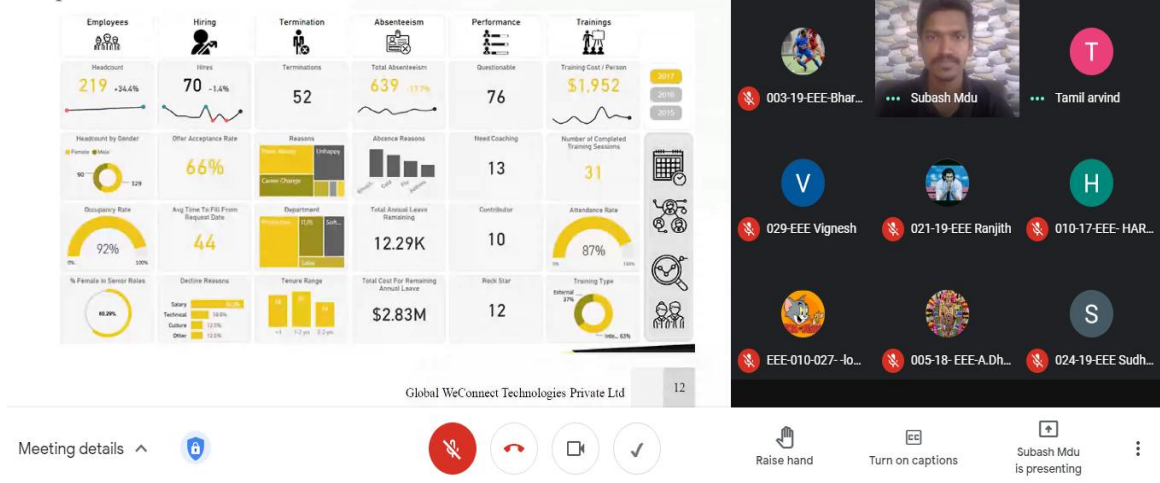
| Employees | Hiring | Termination | Absenteeism | Performance | Trainings |
|---|---|---|---|---|---|
| Headcount 219 +34.4% | Hires 70 -1.4% | Terminations 52 | Total Absenteeism 639 -17.7% | Questionable 76 | Training Cost / Person $1,952 |
| Headcount by Gender Female Male 90 129 | Offer Acceptance Rate 66% | Reasons Unhappy Career Change | Absence Reasons | Need Coaching 13 | Number of Completed Training Sessions 31 |
| Occupancy Rate 92% | Avg Time To Fill From Request Date 44 | Department Production Sales | Total Annual Leave Remaining 12.29K | Contributor 10 | Attendance Rate 87% |
| % Female in Senior Roles 60.29% | Decline Reasons Salary Technical Culture Other | Tenure Range | Total Cost For Remaining Annual Leave $2.83M | Rock Star 12 | Training Type External 37% Inte... 63% |

2017
2016
2015

Global WeConnect Technologies Private Ltd
12

003-19-EEE-Bhar...
Subash Mdu
T
Tamil arvind
V
029-EEE Vignesh
021-19-EEE Ranjith
H
010-17-EEE- HAR...
EEE-010-027- -lo...
005-18- EEE-A.Dh...
S
024-19-EEE Sudh...

Meeting details
Raise hand
Turn on captions
Subash Mdu is presenting